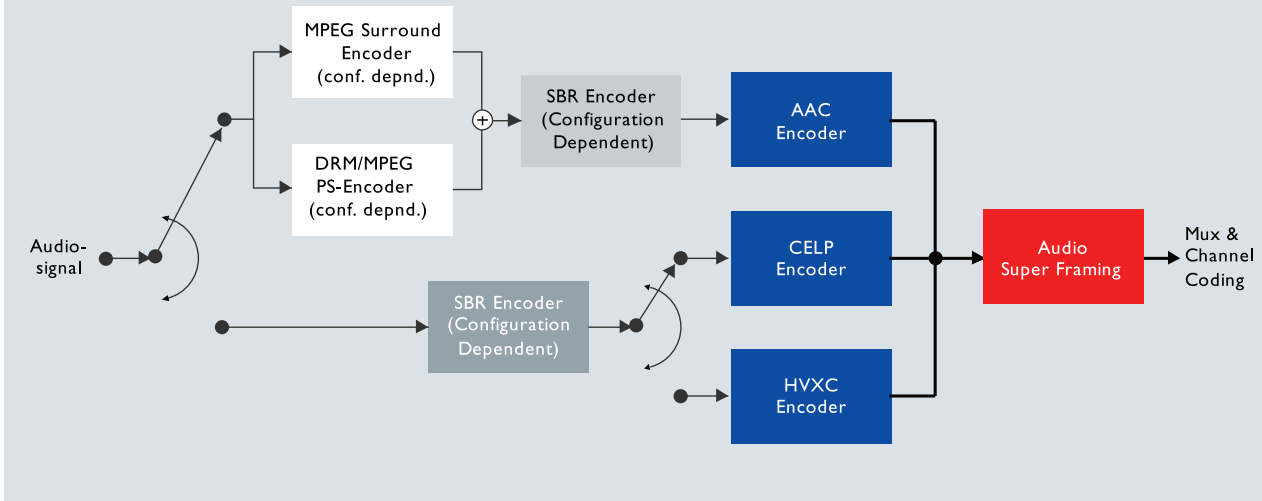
MPEG Surround Encoder (conf. depnd.)

DRM/MPEG PS-Encoder (conf. depnd.)

SBR Encoder (Configuration Dependent)

AAC Encoder

Audio-signal

CELP Encoder

Audio Super Framing

Mux & Channel Coding

SBR Encoder (Configuration Dependent)

HVXC Encoder